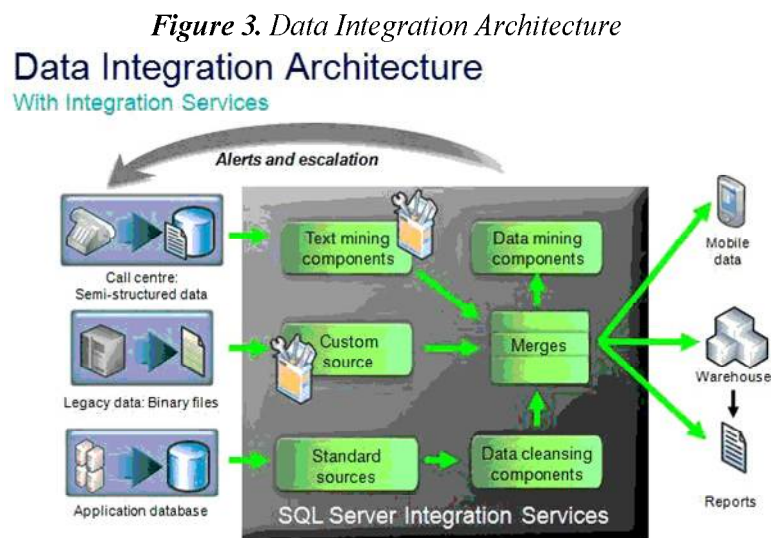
*Figure 3.* Data Integration Architecture

Data Integration Architecture

With Integration Services

Alerts and escalation

Call centre: Semi-structured data

Legacy data: Binary files

Application database

Text mining components

Data mining components

Custom source

Merges

Standard sources

Data cleansing components

SQL Server Integration Services

Mobile data

Warehouse

Reports